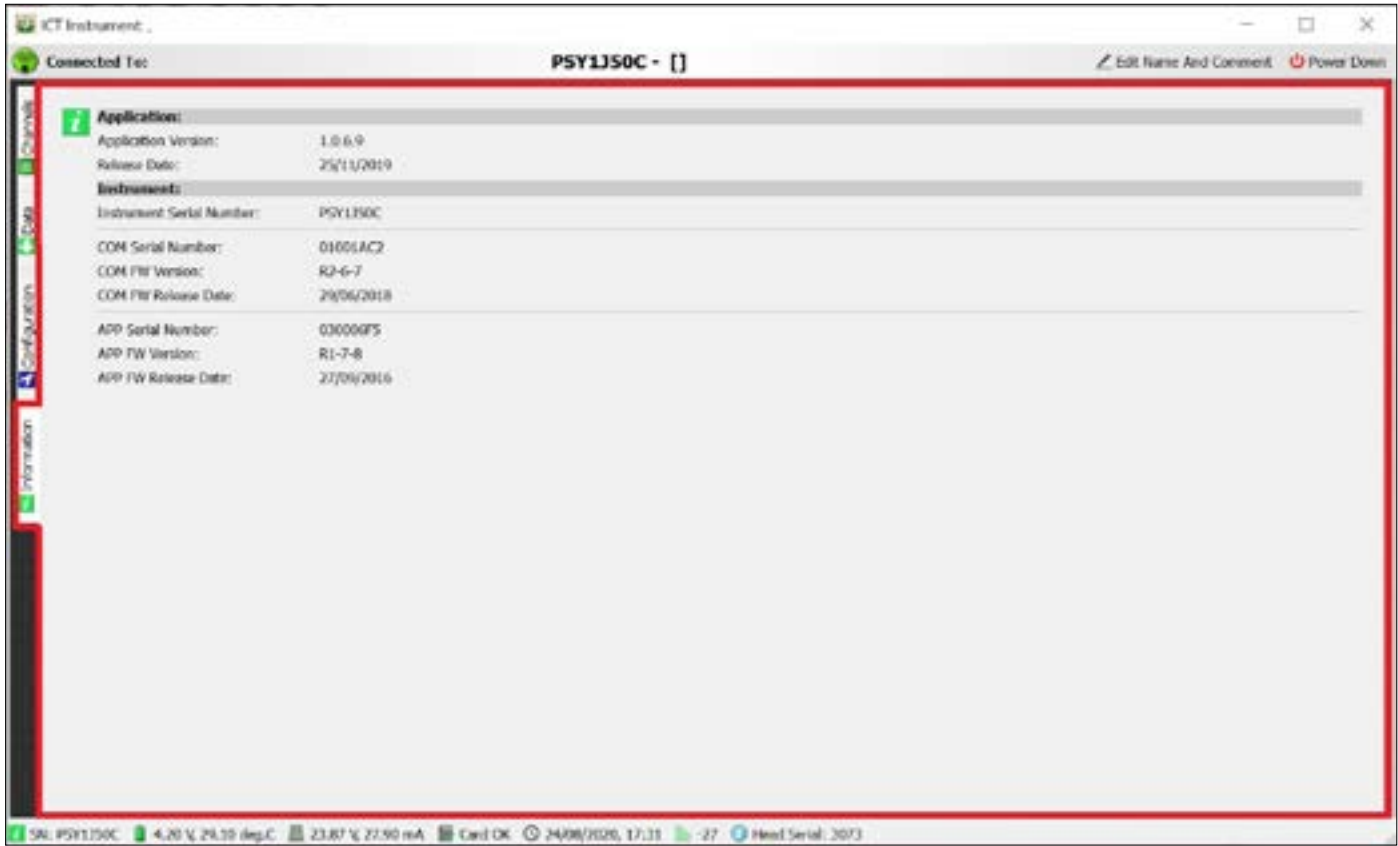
ICT Instrument ,

Connected To:

PSY1J50C - []

Edit Name And Comment

Power Down

Channels

Data

Configuration

Information

Application:

| | |
|---|---|
| Application Version: | 1.0.6.9 |
| Release Date: | 25/11/2019 |

Instrument:

| | |
|---|---|
| Instrument Serial Number: | PSY1J50C |
| COM Serial Number: | 01001AC2 |
| COM FW Version: | R2-6-7 |
| COM FW Release Date: | 29/06/2018 |
| APP Serial Number: | 030006F5 |
| APP FW Version: | R1-7-8 |
| APP FW Release Date: | 27/09/2016 |

S/N: PSY1J50C 4.20 V, 29.10 deg.C 23.87 V, 27.90 mA Card OK 24/08/2020, 17:31 -27 Head Serial: 2073